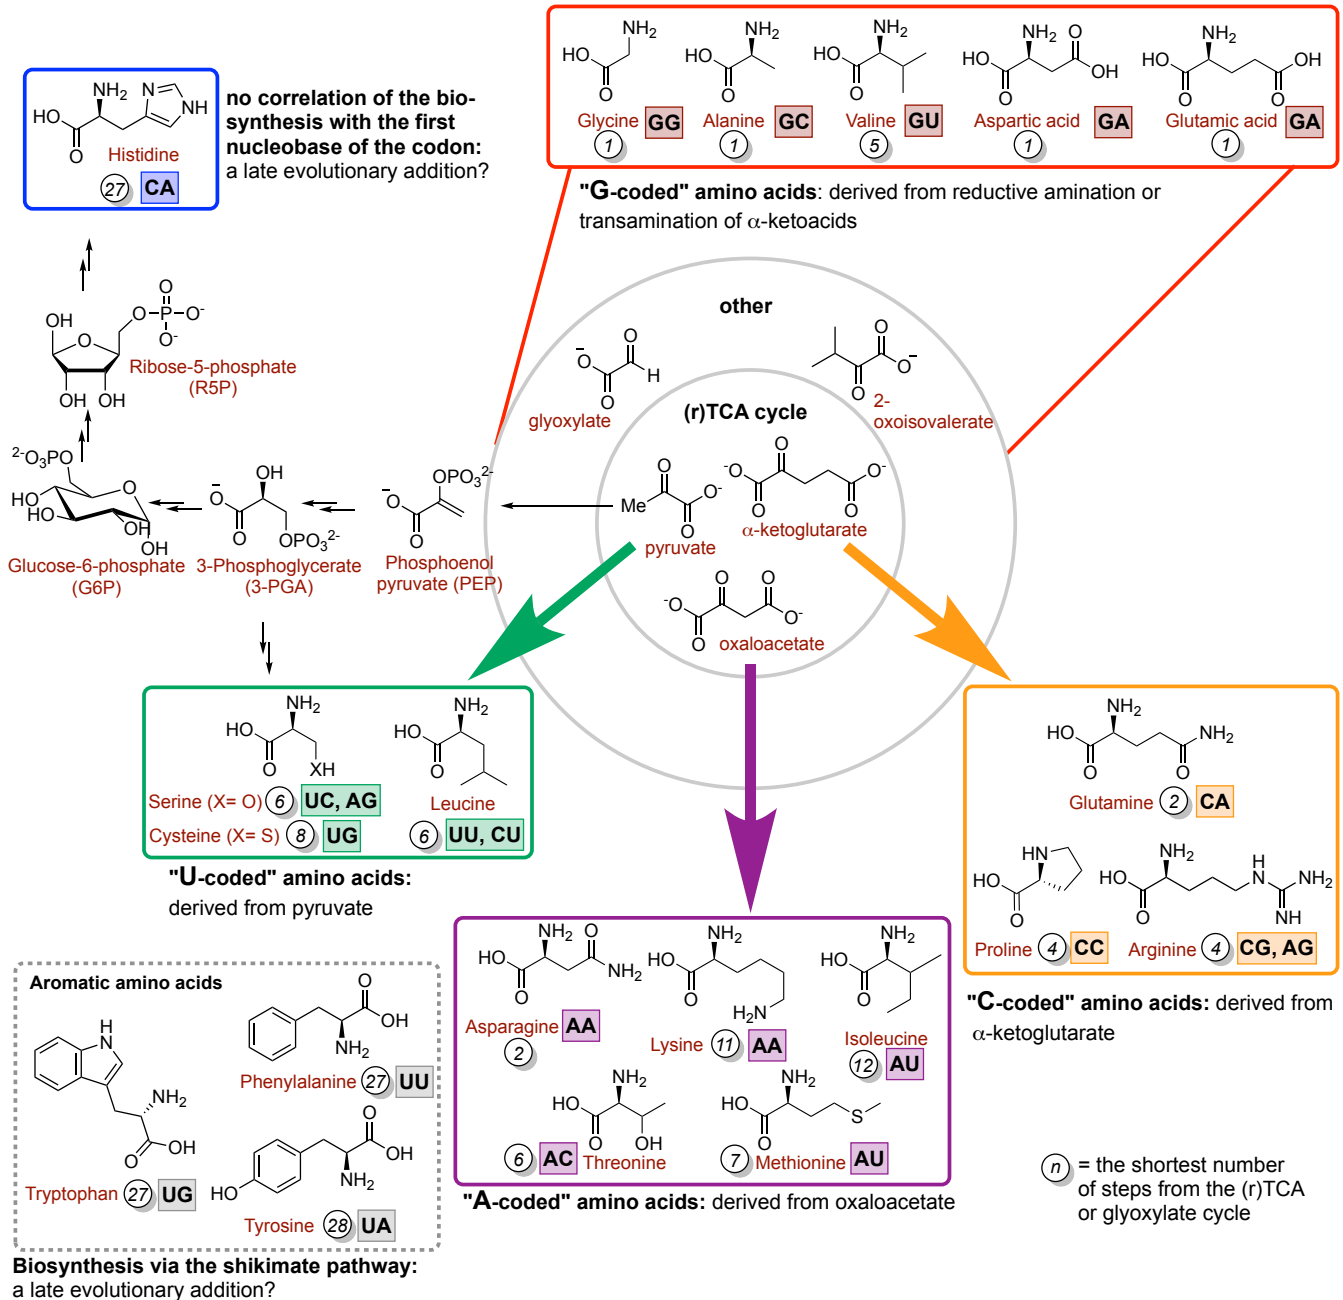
Histidine
27 CA
no correlation of the biosynthesis with the first nucleobase of the codon: a late evolutionary addition?

Glycine GG 1
Alanine GC 1
Valine GU 5
Aspartic acid GA 1
Glutamic acid GA 1
"G-coded" amino acids: derived from reductive amination or transamination of α-ketoacids

Ribose-5-phosphate (R5P)

other
glyoxylate
2-oxoisovalerate
(r)TCA cycle
pyruvate
α-ketoglutarate
oxaloacetate

Glucose-6-phosphate (G6P)
3-Phosphoglycerate (3-PGA)
Phosphoenol pyruvate (PEP)

Serine (X= O) 6 UC, AG
Cysteine (X= S) 8 UG
Leucine 6 UU, CU
"U-coded" amino acids: derived from pyruvate

Glutamine 2 CA
Proline 4 CC
Arginine 4 CG, AG
"C-coded" amino acids: derived from α-ketoglutarate

Aromatic amino acids
Phenylalanine 27 UU
Tryptophan 27 UG
Tyrosine 28 UA
Biosynthesis via the shikimate pathway: a late evolutionary addition?

Asparagine AA 2
Lysine 11 AA
Isoleucine 12 AU
6 AC Threonine
7 Methionine AU
"A-coded" amino acids: derived from oxaloacetate

n = the shortest number of steps from the (r)TCA or glyoxylate cycle